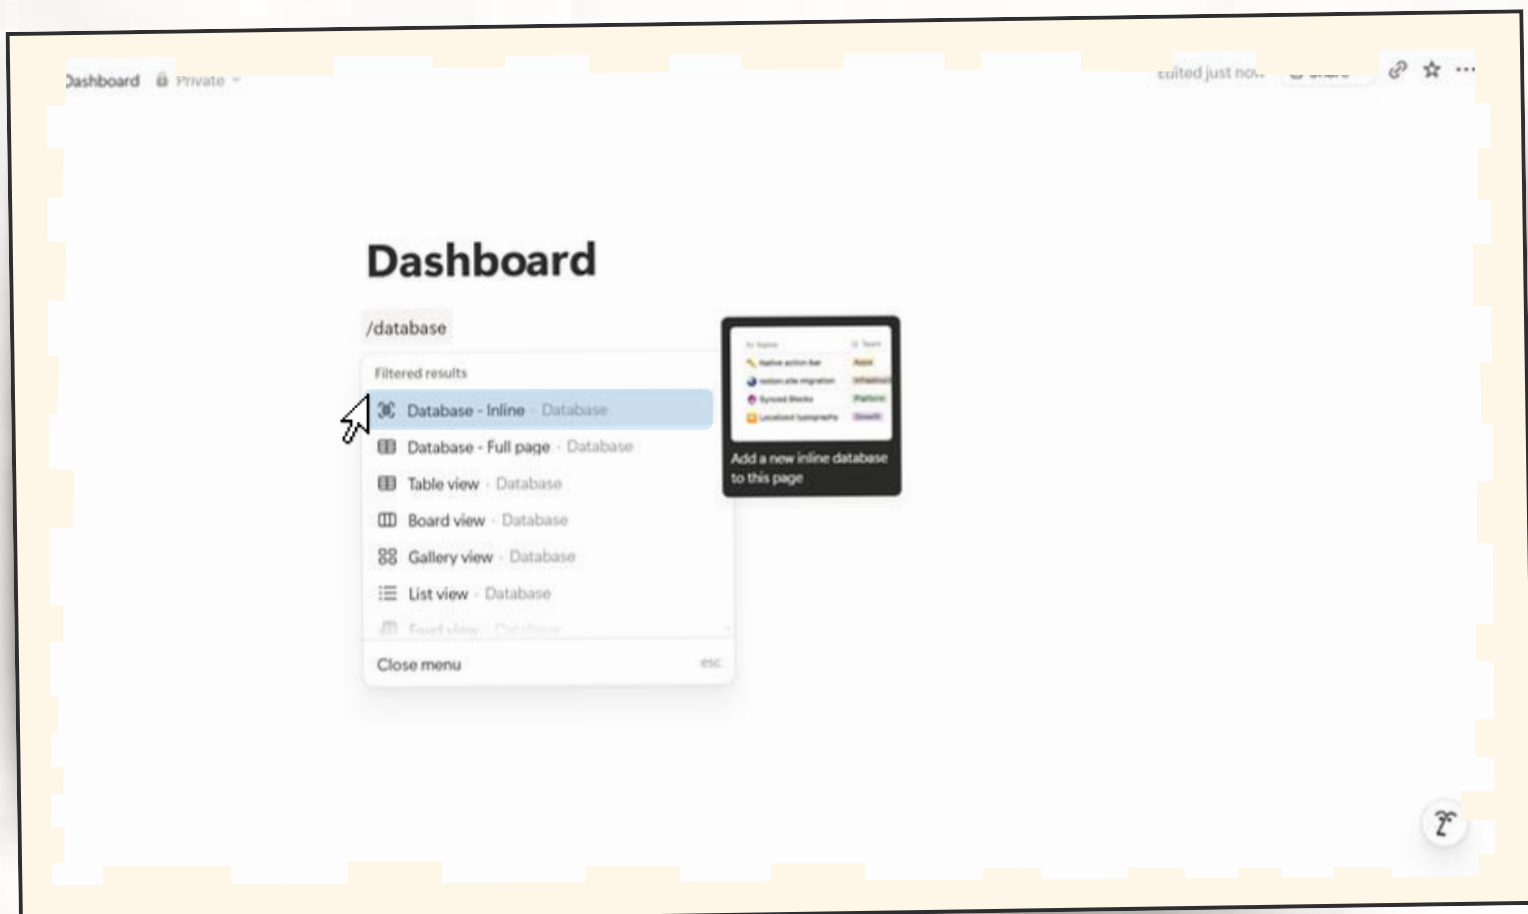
Dashboard Private

Edited just now Share

Dashboard

/database

Filtered results

Database - Inline · Database

Database - Full page · Database

Table view · Database

Board view · Database

Gallery view · Database

List view · Database

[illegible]

Close menu esc

Add a new inline database to this page